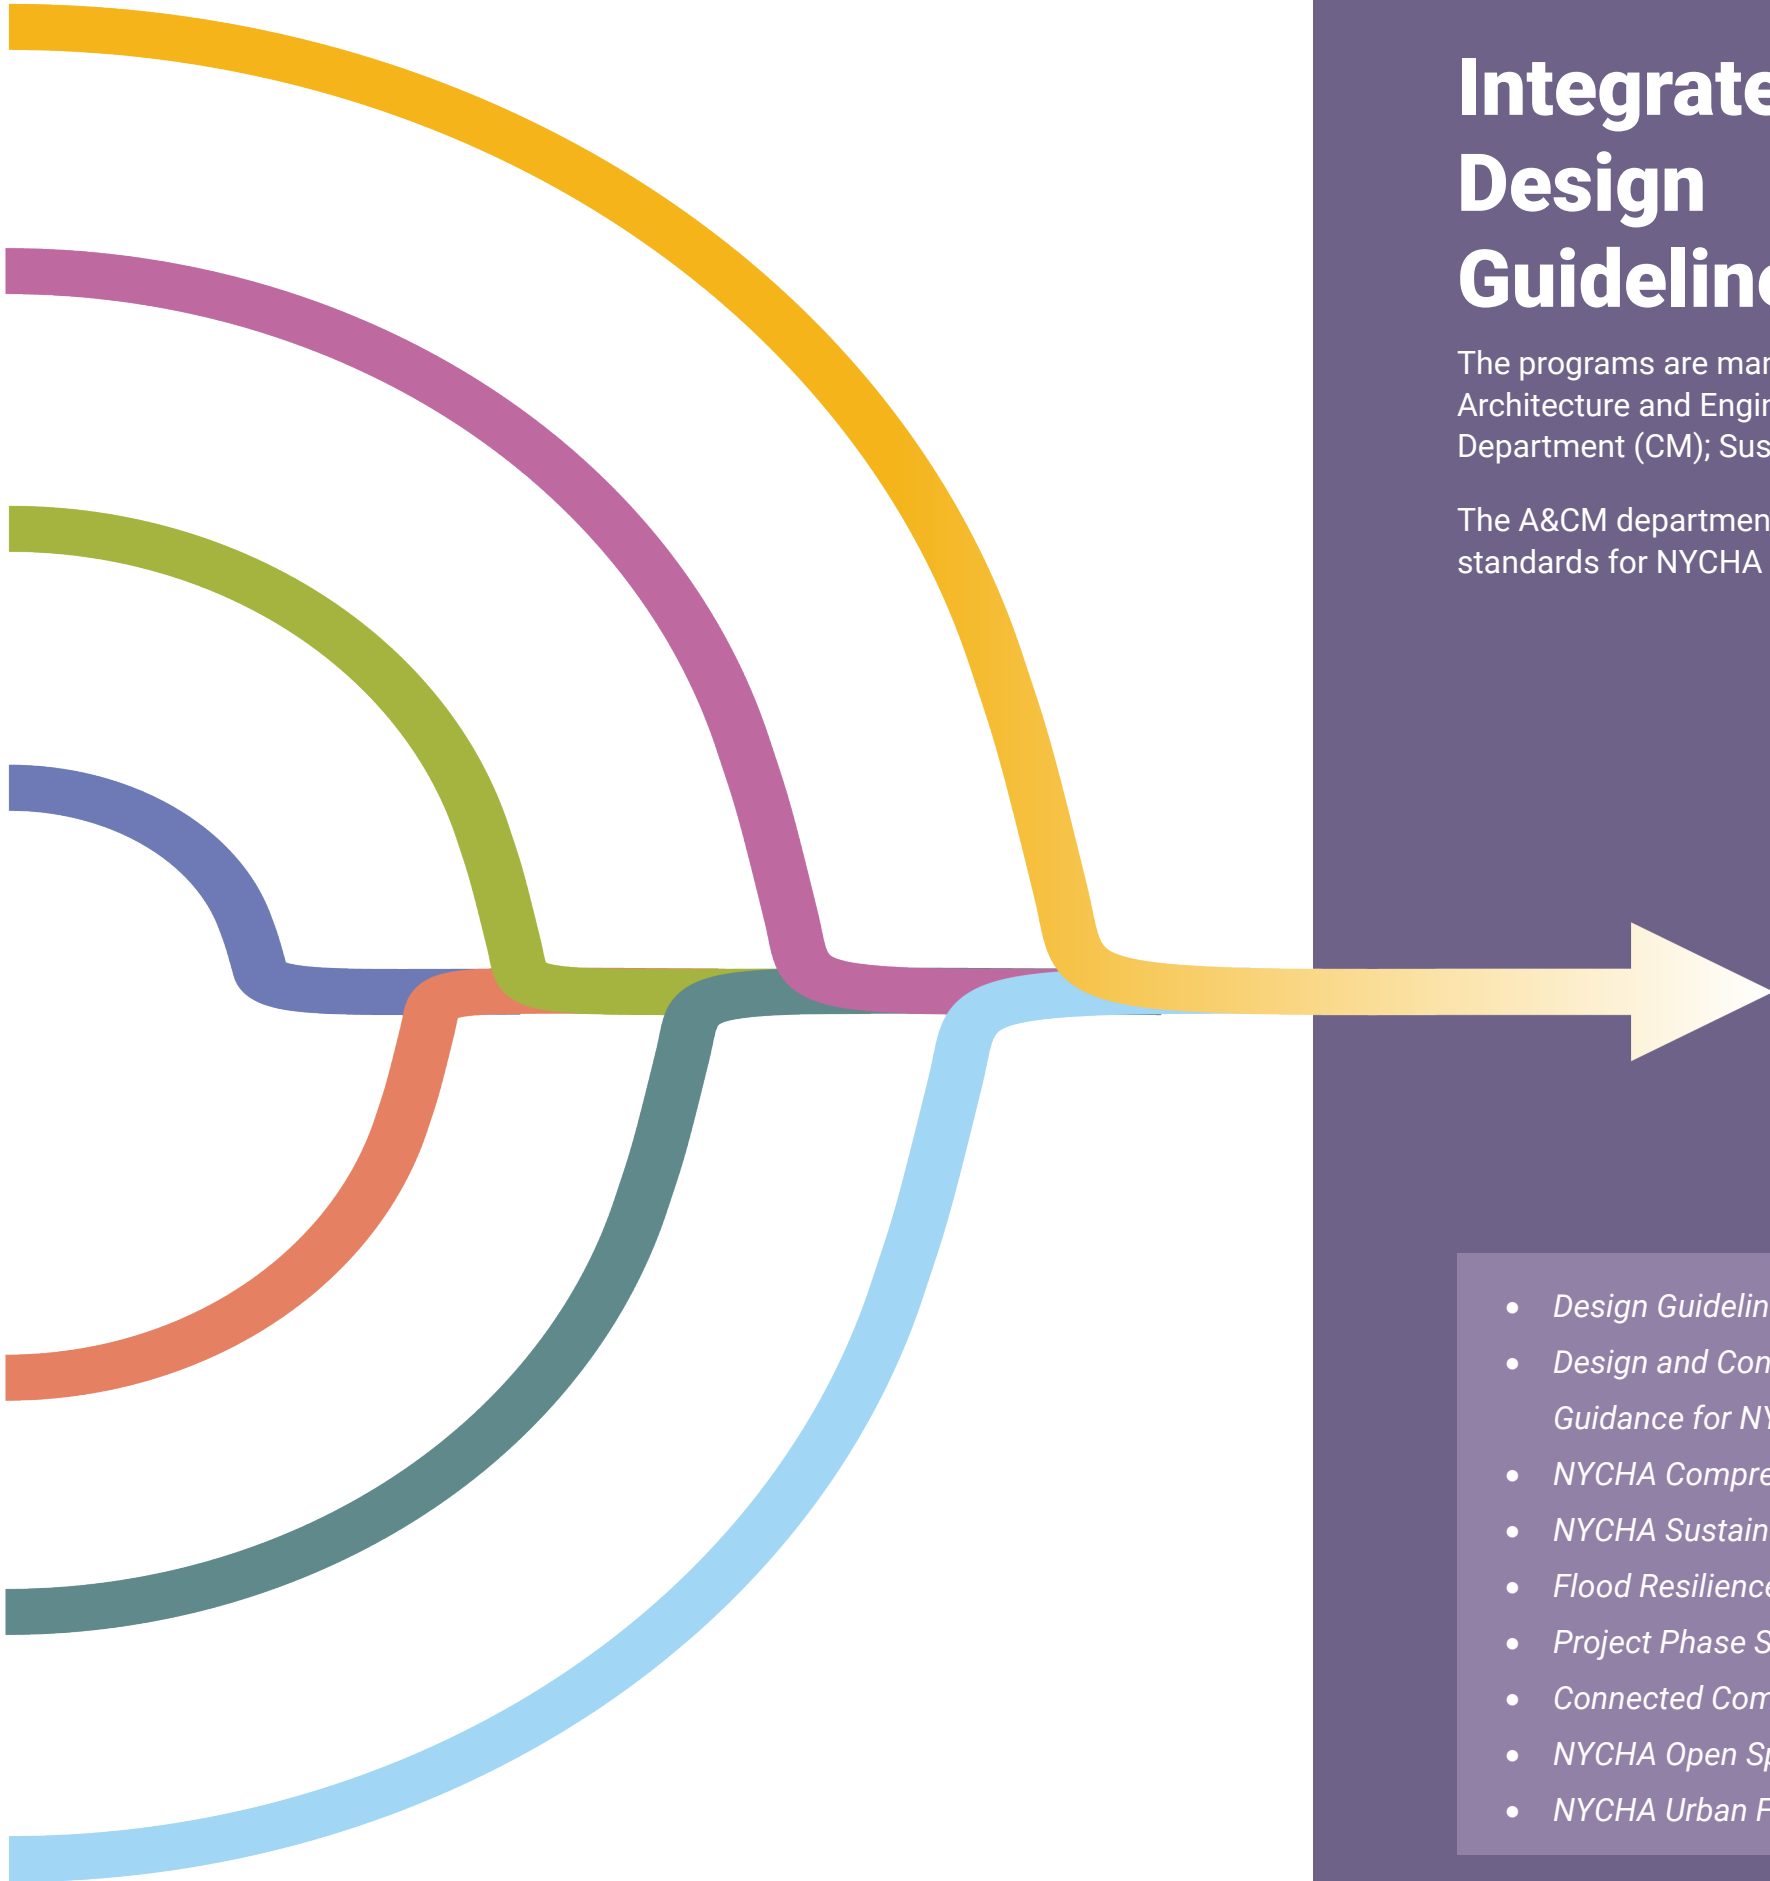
Integrate
Design
Guidelin

The programs are mar Architecture and Engir Department (CM); Sus

The A&CM departmen standards for NYCHA

- Design Guidelin
- Design and Con Guidance for NY
- NYCHA Compre
- NYCHA Sustain
- Flood Resilience
- Project Phase S
- Connected Com
- NYCHA Open Sp
- NYCHA Urban F